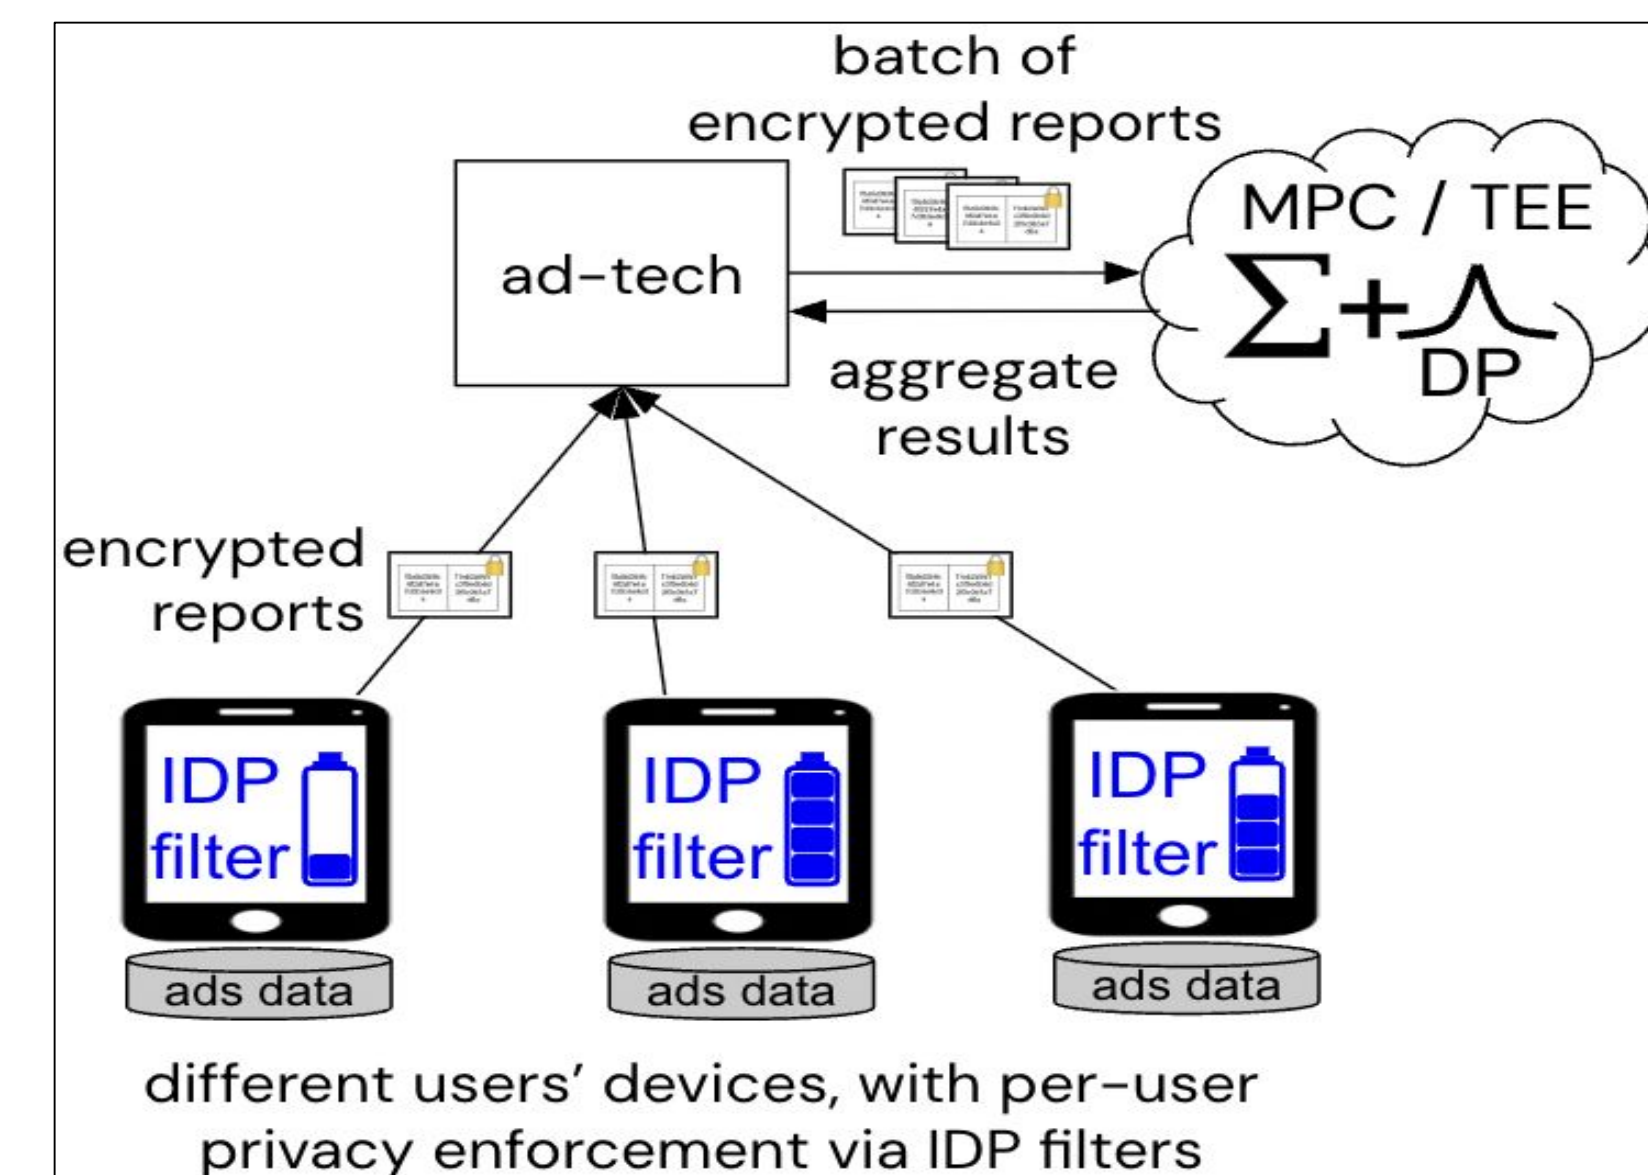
batch of encrypted reports

ad-tech

MPC / TEE

$\sum +$ DP

aggregate results

encrypted reports

IDP filter

IDP filter

IDP filter

ads data

ads data

ads data

different users' devices, with per-user privacy enforcement via IDP filters